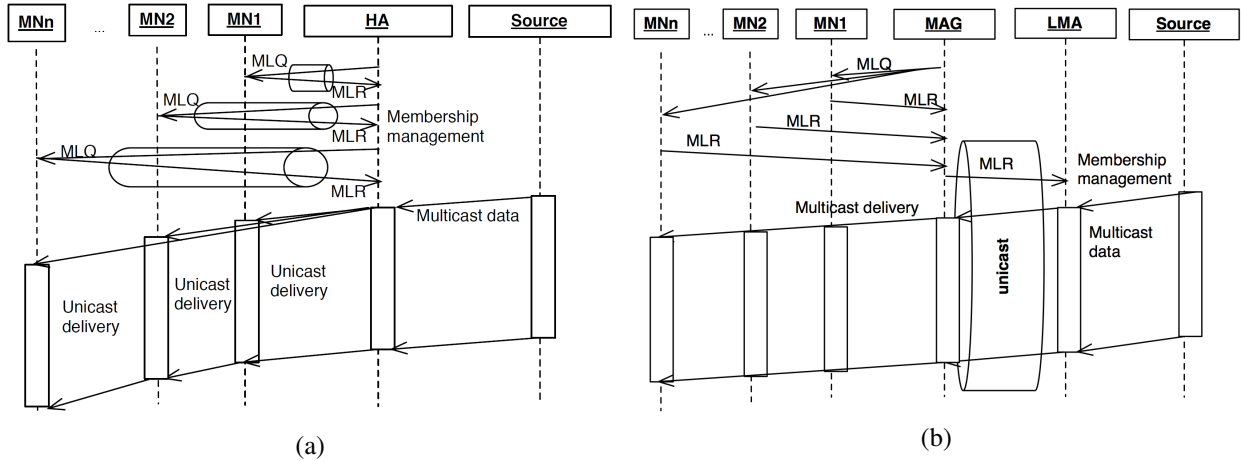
MNn ... MN2 MN1 HA Source

MLQ
MLR
MLQ
MLR
Membership management
MLQ
MLR
Multicast data
Unicast delivery
Unicast delivery
Unicast delivery

(a)

MNn ... MN2 MN1 MAG LMA Source

MLQ
MLR
MLR
MLR
MLR
Membership management
Multicast delivery
unicast
Multicast data

(b)